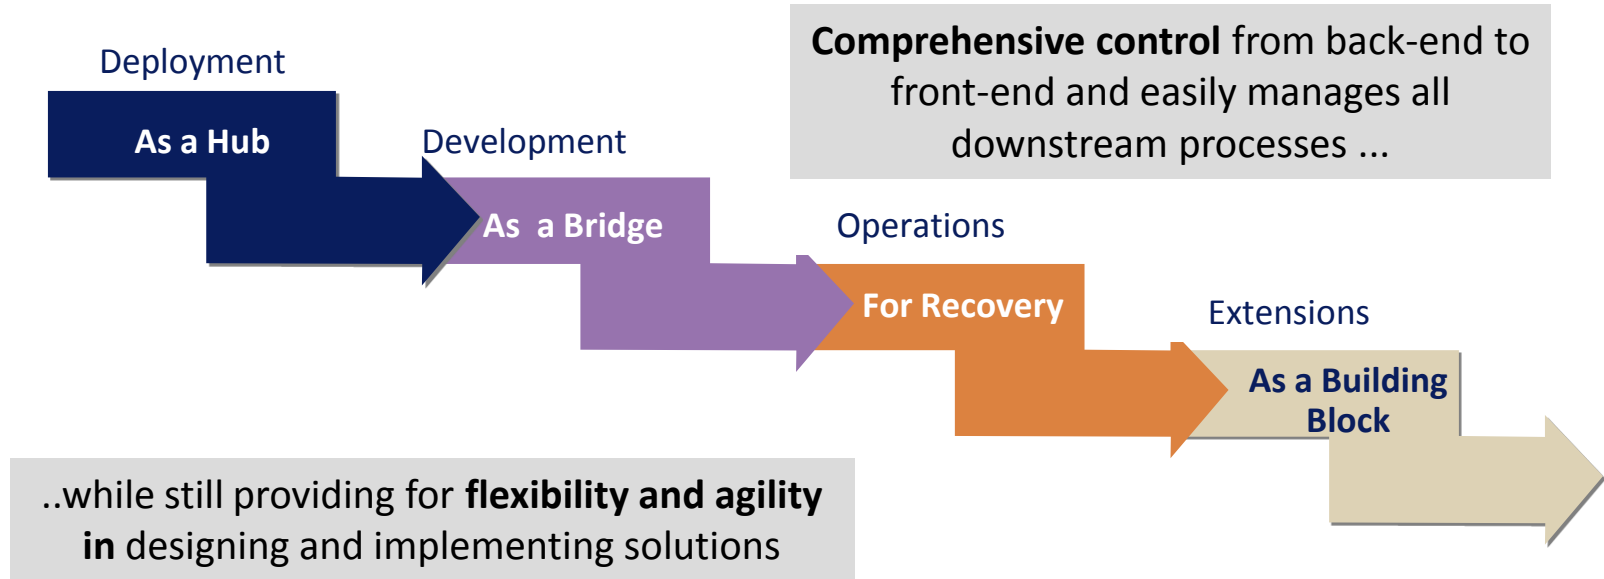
**Comprehensive control** from back-end to front-end and easily manages all downstream processes ...

Deployment

As a Hub

Development

As  a Bridge

Operations

For Recovery

Extensions

As a Building Block

..while still providing for **flexibility and agility in** designing and implementing solutions